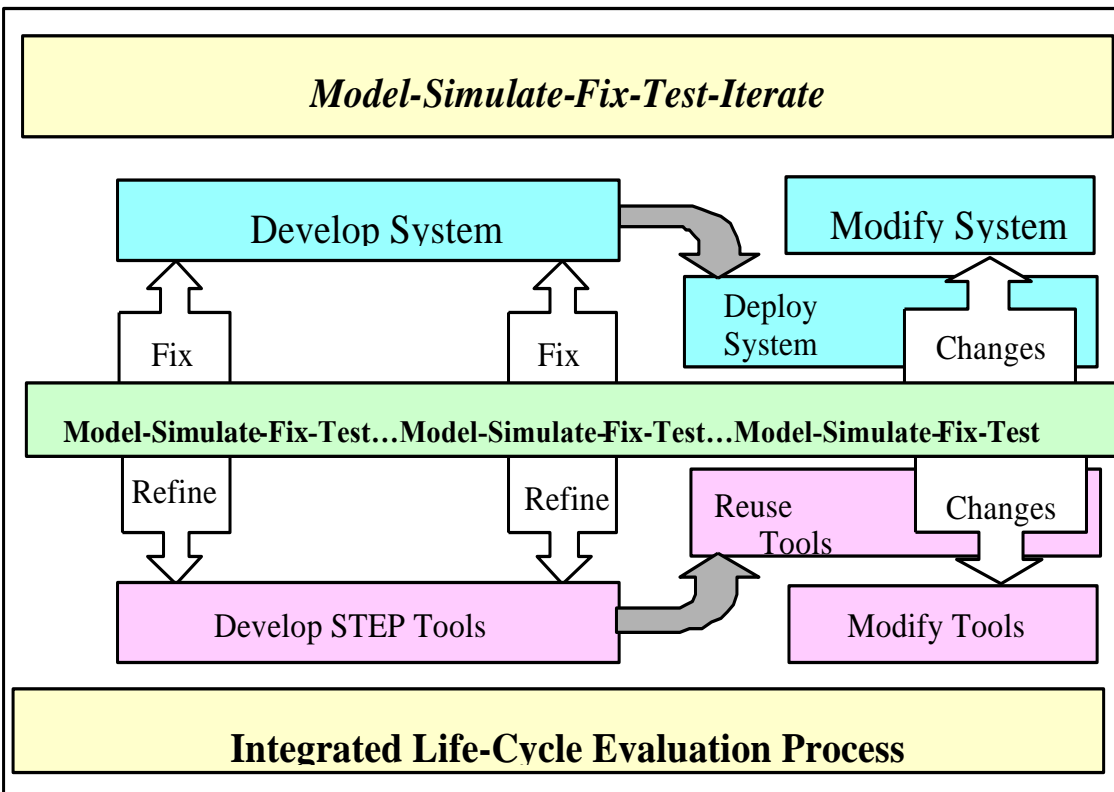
Model-Simulate-Fix-Test-Iterate

Develop System

Modify System

Deploy System

Fix

Fix

Changes

Model-Simulate-Fix-Test…Model-Simulate-Fix-Test…Model-Simulate-Fix-Test

Refine

Refine

Reuse Tools

Changes

Develop STEP Tools

Modify Tools

Integrated Life-Cycle Evaluation Process